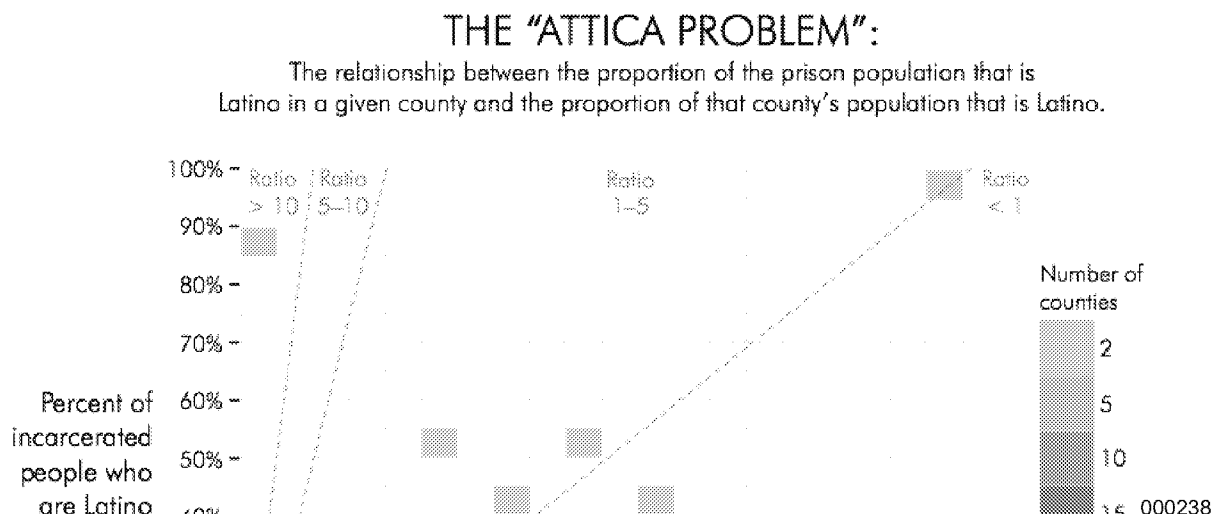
THE "ATTICA PROBLEM":

The relationship between the proportion of the prison population that is Latino in a given county and the proportion of that county's population that is Latino.

100%
90%
80%
70%
60%
50%
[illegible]

Ratio > 10
Ratio 5–10
Ratio 1–5
Ratio < 1

Percent of incarcerated people who are Latino

Number of counties
2
5
10
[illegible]

000238